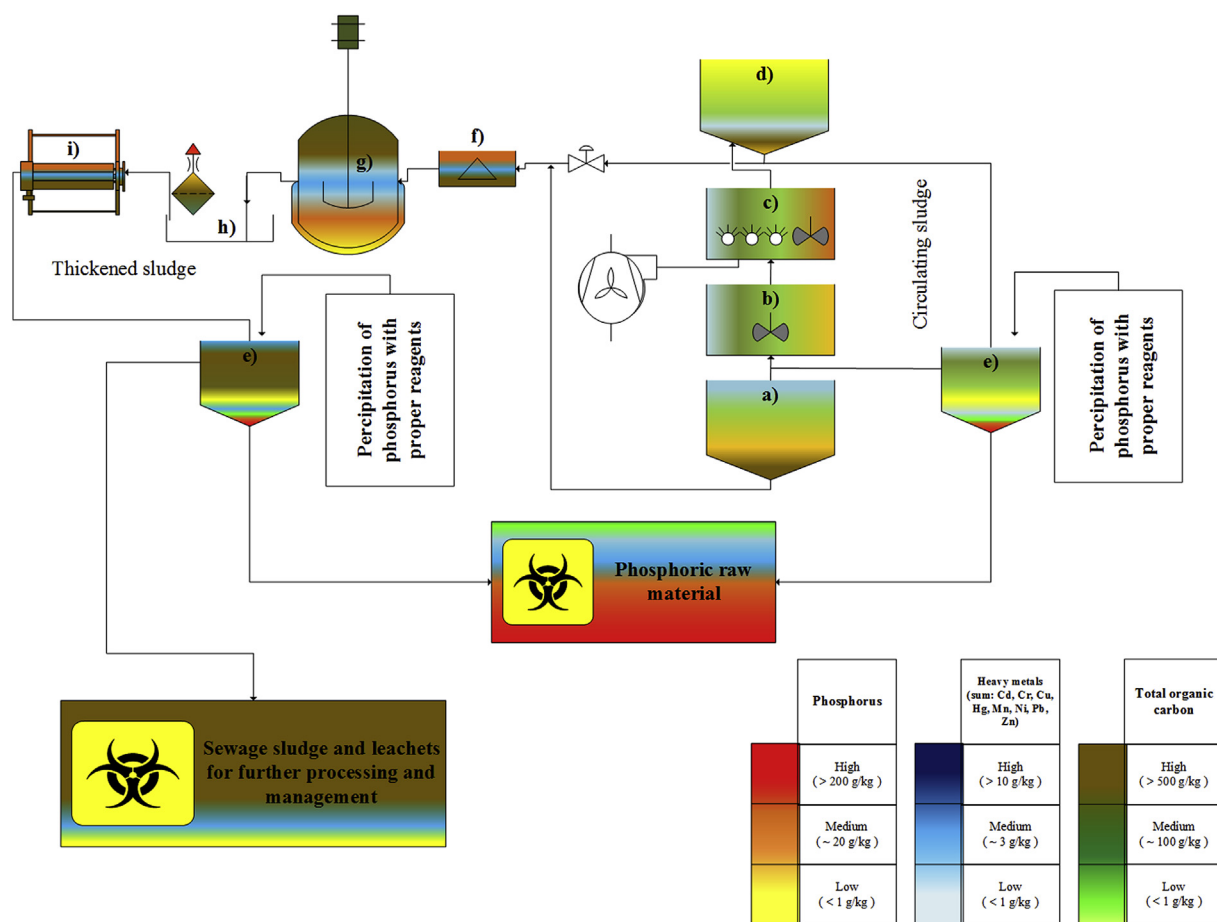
d)

i)

g)

f)

c)

h)

Thickened sludge

b)

Circulating sludge

Percipitation of phosphorus with proper reagents

e)

e)

Percipitation of phosphorus with proper reagents

a)

Phosphoric raw material

Sewage sludge and leachets for further processing and management

| | Phosphorus |
|---|---|
| | High ( > 200 g/kg ) |
| | Medium ( ~ 20 g/kg ) |
| | Low ( < 1 g/kg ) |

| | Heavy metals (sum: Cd, Cr, Cu, Hg, Mn, Ni, Pb, Zn) |
|---|---|
| | High ( > 10 g/kg ) |
| | Medium ( ~ 3 g/kg ) |
| | Low ( < 1 g/kg ) |

| | Total organic carbon |
|---|---|
| | High ( > 500 g/kg ) |
| | Medium ( ~ 100 g/kg ) |
| | Low ( < 1 g/kg ) |